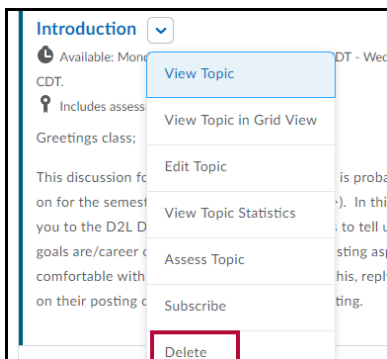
Introduction

Available: Mon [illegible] DT - Wed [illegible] CDT.

Includes assess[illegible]

Greetings class;

This discussion fo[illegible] is proba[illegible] on for the semest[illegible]). In thi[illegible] you to the D2L D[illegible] s to tell u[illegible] goals are/career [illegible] sting asp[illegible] comfortable with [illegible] his, repl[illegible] on their posting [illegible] ting.

View Topic
View Topic in Grid View
Edit Topic
View Topic Statistics
Assess Topic
Subscribe
Delete